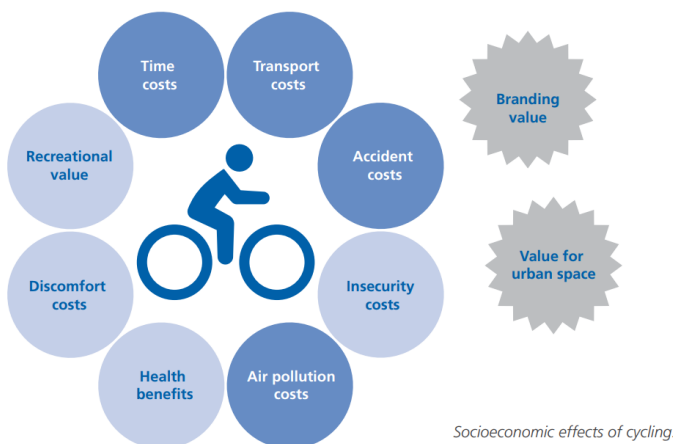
Time costs

Transport costs

Accident costs

Insecurity costs

Air pollution costs

Health benefits

Discomfort costs

Recreational value

Branding value

Value for urban space

Socioeconomic effects of cycling.